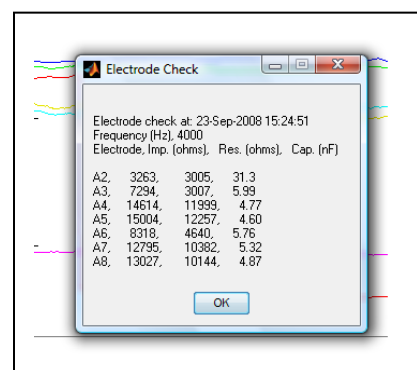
Electrode Check

Electrode check at: 23-Sep-2008 15:24:51
Frequency (Hz), 4000
Electrode, Imp. (ohms), Res. (ohms), Cap. (nF)

A2, 3263, 3005, 31.3
A3, 7294, 3007, 5.99
A4, 14614, 11999, 4.77
A5, 15004, 12257, 4.60
A6, 8318, 4640, 5.76
A7, 12795, 10382, 5.32
A8, 13027, 10144, 4.87

OK